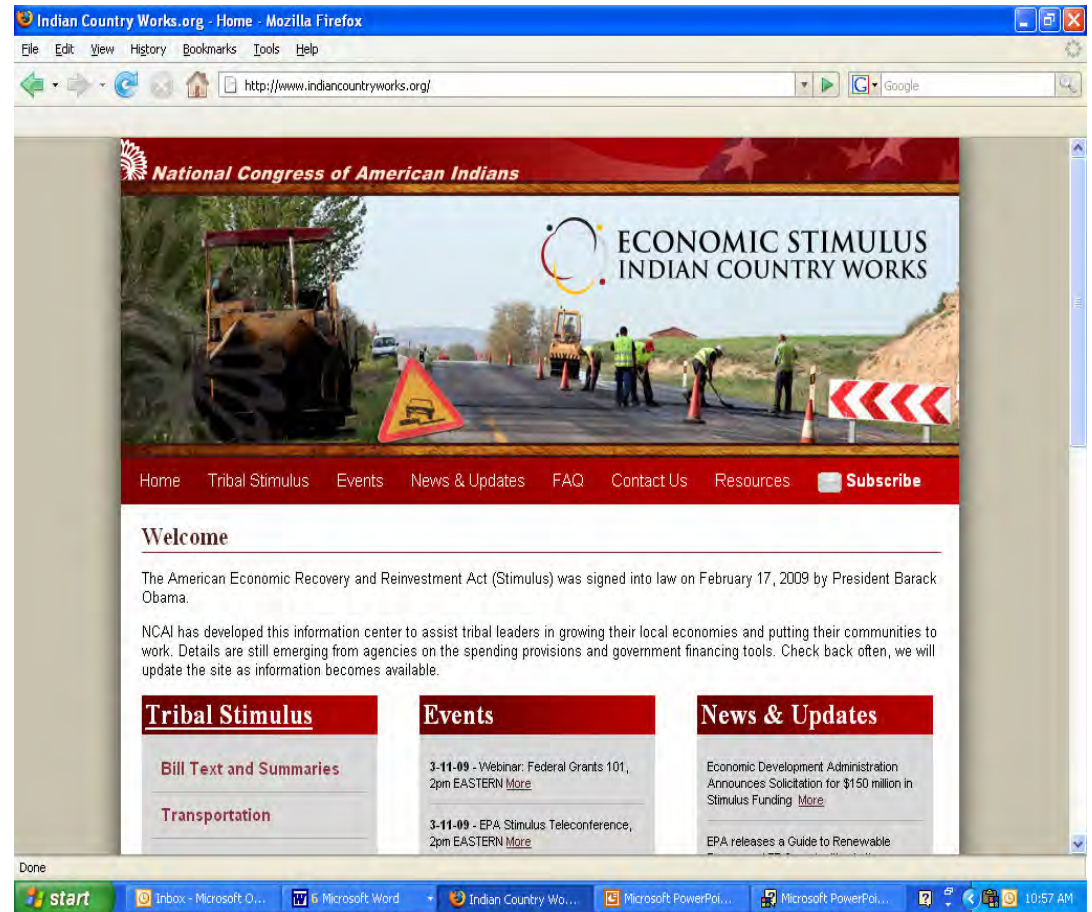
Indian Country Works.org - Home - Mozilla Firefox

File Edit View History Bookmarks Tools Help

http://www.indiancountryworks.org/

Google

National Congress of American Indians

ECONOMIC STIMULUS
INDIAN COUNTRY WORKS

Home Tribal Stimulus Events News & Updates FAQ Contact Us Resources Subscribe

Welcome

The American Economic Recovery and Reinvestment Act (Stimulus) was signed into law on February 17, 2009 by President Barack Obama.

NCAI has developed this information center to assist tribal leaders in growing their local economies and putting their communities to work. Details are still emerging from agencies on the spending provisions and government financing tools. Check back often, we will update the site as information becomes available.

Tribal Stimulus

Bill Text and Summaries

Transportation

Events

3-11-09 - Webinar: Federal Grants 101, 2pm EASTERN More

3-11-09 - EPA Stimulus Teleconference, 2pm EASTERN More

News & Updates

Economic Development Administration Announces Solicitation for $150 million in Stimulus Funding More

EPA releases a Guide to Renewable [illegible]

Done

start Inbox - Microsoft O... 6 Microsoft Word Indian Country Wo... Microsoft PowerPoi... Microsoft PowerPoi... 10:57 AM